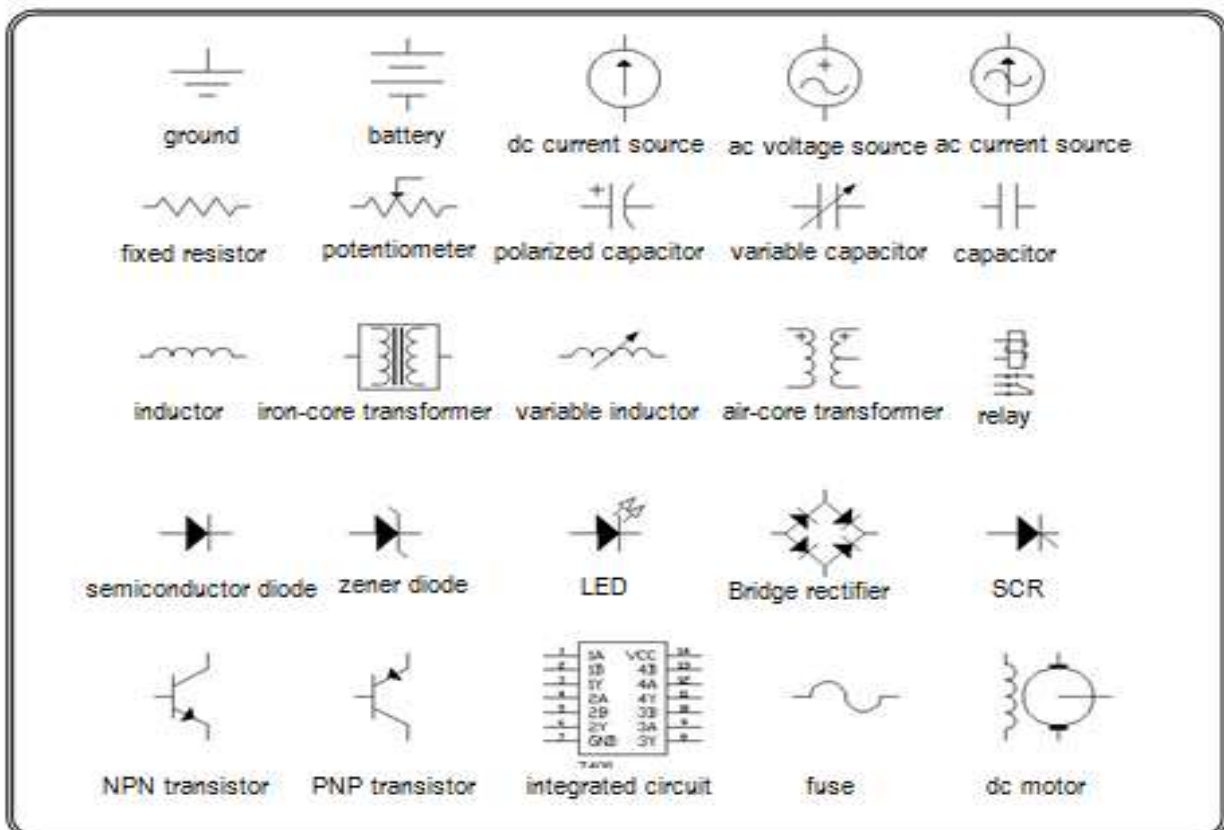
ground battery dc current source ac voltage source ac current source

fixed resistor potentiometer polarized capacitor variable capacitor capacitor

inductor iron-core transformer variable inductor air-core transformer relay

semiconductor diode zener diode LED Bridge rectifier SCR

1A VCC
1B 4B
1Y 4A
2A 4Y
2B 3B
2Y 3A
GND 3Y

NPN transistor PNP transistor integrated circuit fuse dc motor